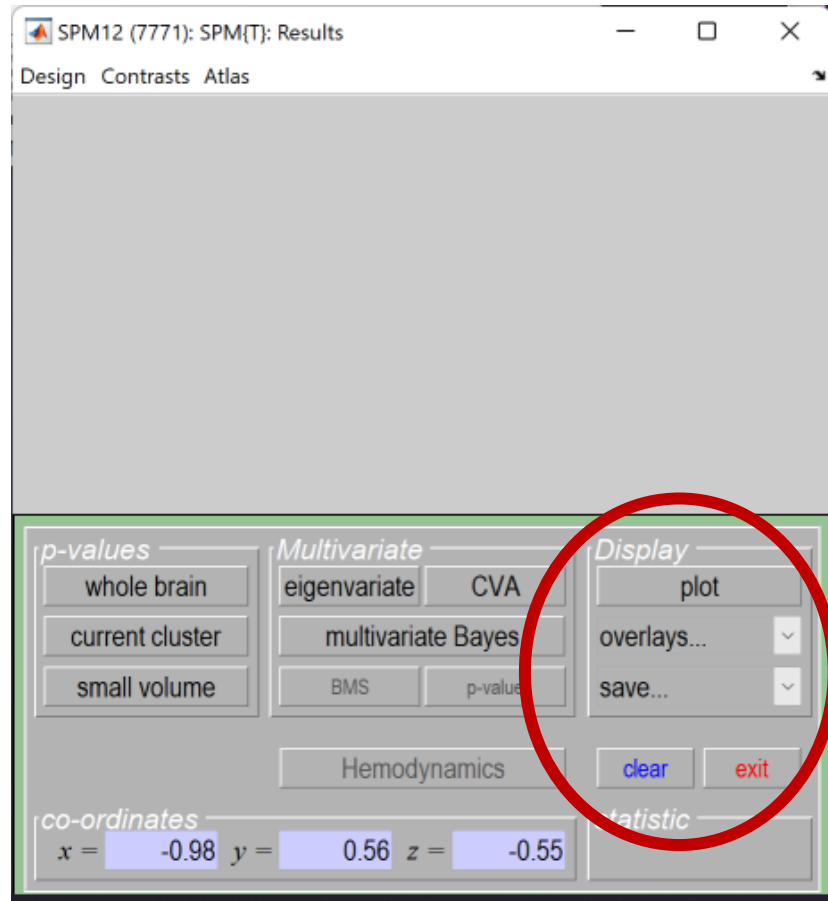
SPM12 (7771): SPM{T}: Results

Design Contrasts Atlas

p-values
whole brain
current cluster
small volume

Multivariate
eigenvariate
CVA
multivariate Bayes
BMS
p-value

Display
plot
overlays...
save...

Hemodynamics

clear
exit

co-ordinates
$x =$ -0.98 $y =$ 0.56 $z =$ -0.55

statistic